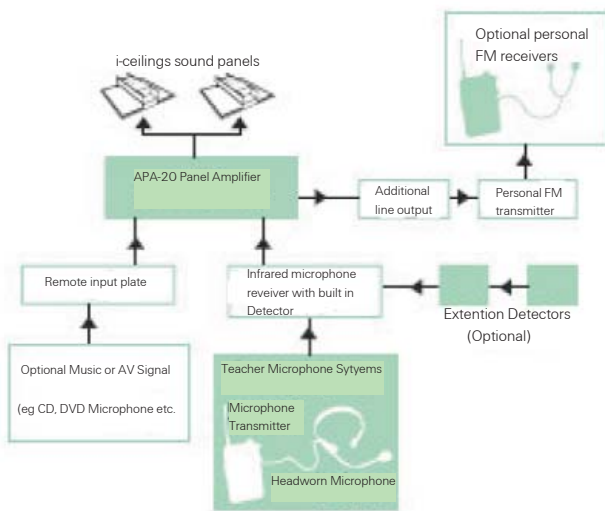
i-ceilings sound panels

Optional personal FM receivers

APA-20 Panel Amplifier

Additional line output

Personal FM transmitter

Remote input plate

Infrared microphone reveiver with built in Detector

Extention Detectors (Optional)

Optional Music or AV Signal

(eg CD, DVD Microphone etc.

Teacher Microphone Sytyems

Microphone Transmitter

Headworn Microphone